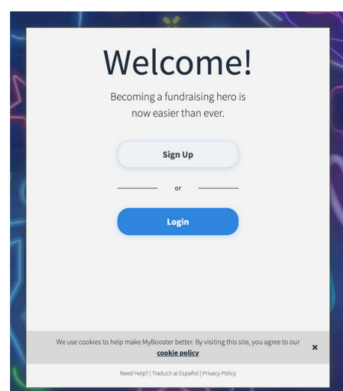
Welcome!

Becoming a fundraising hero is now easier than ever.

Sign Up

or

Login

We use cookies to help make MyBooster better. By visiting this site, you agree to our **cookie policy**

×

Need Help? | Traducir al Español | Privacy Policy